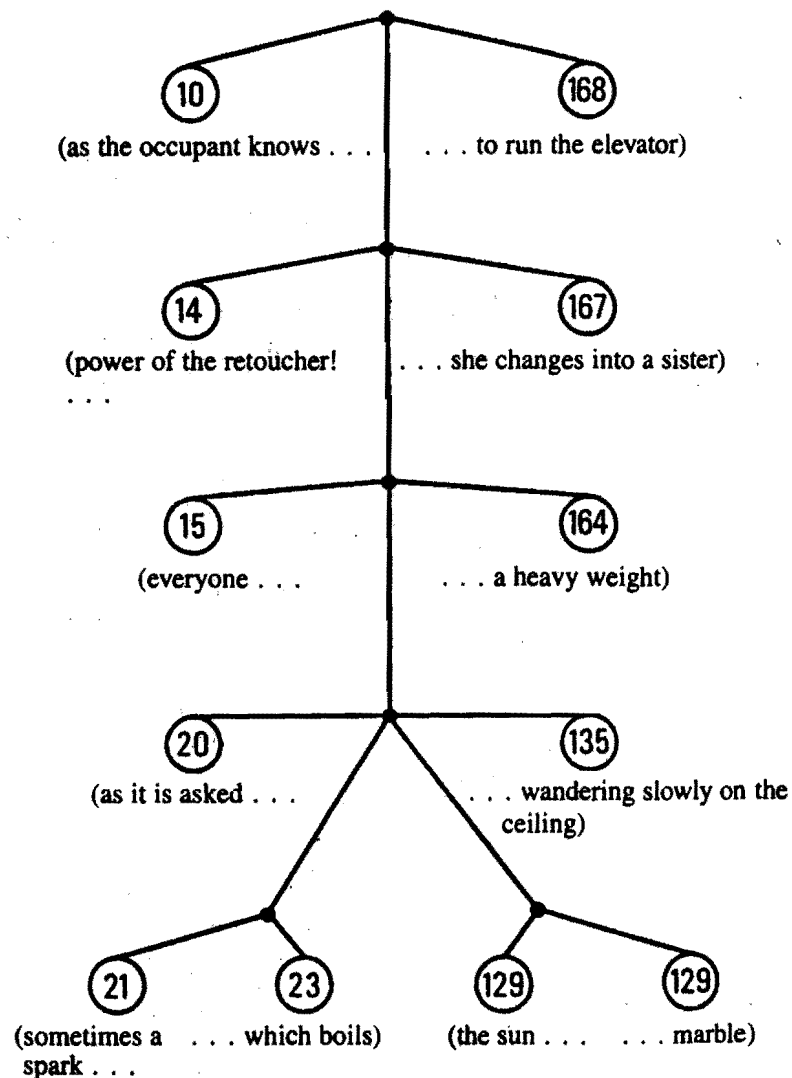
10

(as the occupant knows . . .

168

. . . to run the elevator)

14

(power of the retoucher! . . .

167

. . . she changes into a sister)

15

(everyone . . .

164

. . . a heavy weight)

20

(as it is asked . . .

135

. . . wandering slowly on the ceiling)

21

(sometimes a spark . . .

23

. . . which boils)

129

(the sun . . .

129

. . . marble)